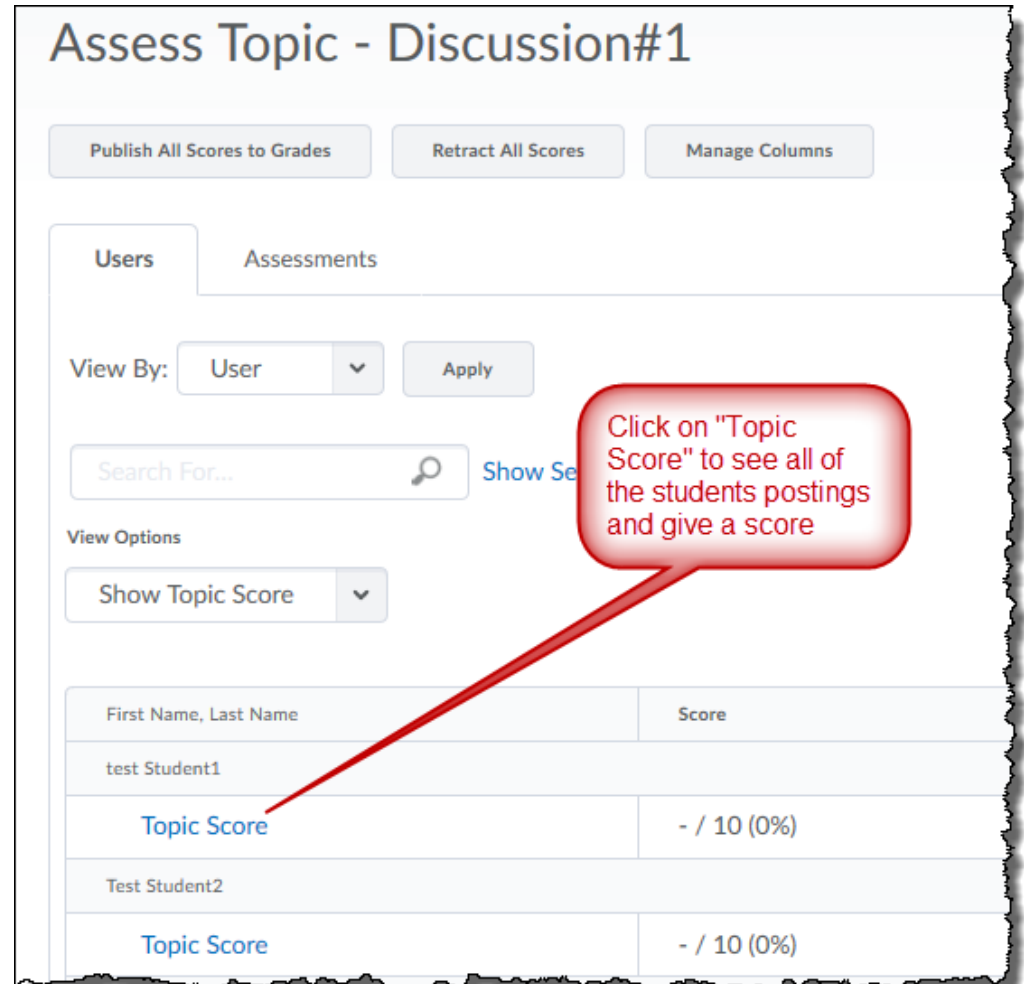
Assess Topic - Discussion#1

Publish All Scores to Grades

Retract All Scores

Manage Columns

Users

Assessments

View By: User

Apply

Search For...

Show Se

Click on "Topic Score" to see all of the students postings and give a score

View Options

Show Topic Score

| First Name, Last Name | Score |
|---|---|
| test Student1 | |
| Topic Score | - / 10 (0%) |
| Test Student2 | |
| Topic Score | - / 10 (0%) |